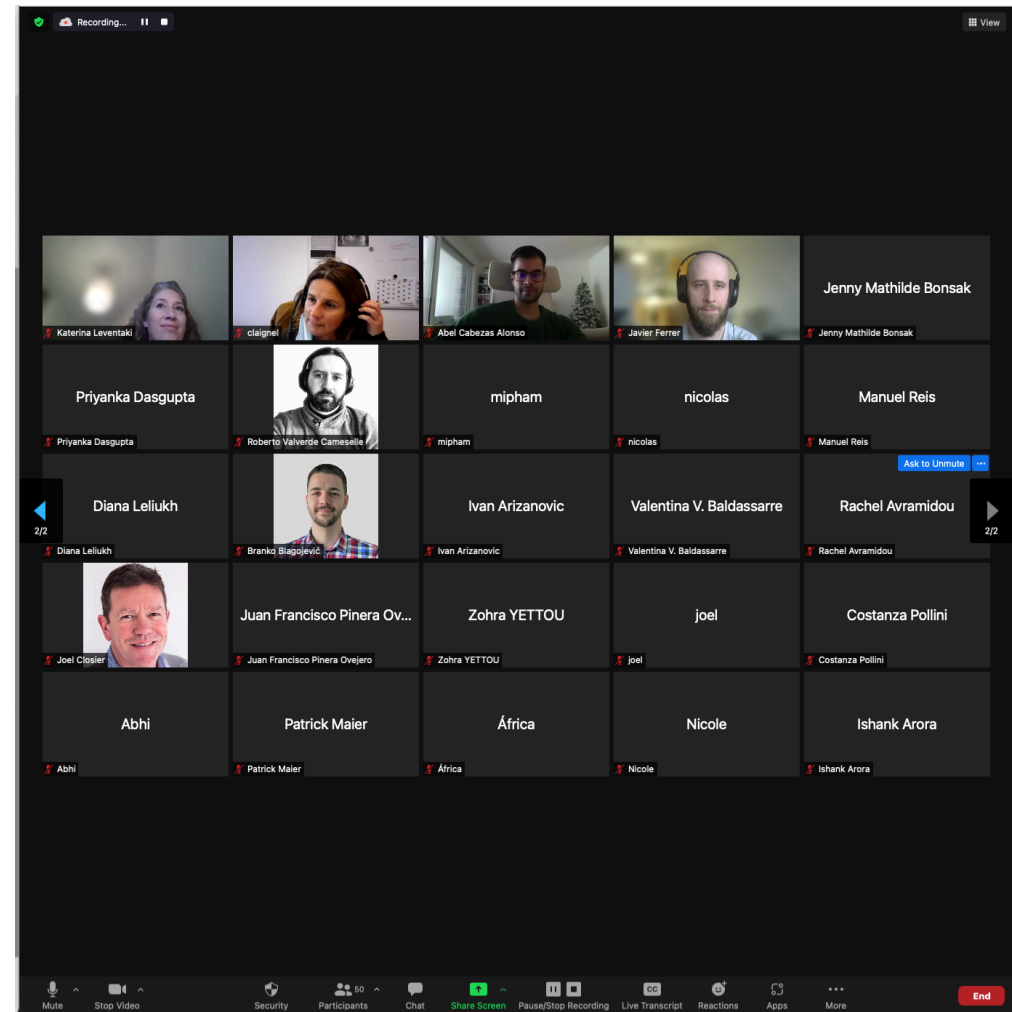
Recording...

View

Katerina Leventaki

claignel

Abel Cabezas Alonso

Javier Ferrer

Jenny Mathilde Bonsak
Jenny Mathilde Bonsak

Priyanka Dasgupta
Priyanka Dasgupta

Roberto Valverde Cameselle

mipham
mipham

nicolas
nicolas

Manuel Reis
Manuel Reis

2/2

Diana Leliukh
Diana Leliukh

Branko Blagojević

Ivan Arizanovic
Ivan Arizanovic

Valentina V. Baldassarre
Valentina V. Baldassarre

Ask to Unmute

Rachel Avramidou
Rachel Avramidou

2/2

Joel Closier

Juan Francisco Pinera Ov...
Juan Francisco Pinera Ovejero

Zohra YETTOU
Zohra YETTOU

joel
joel

Costanza Pollini
Costanza Pollini

Abhi
Abhi

Patrick Maier
Patrick Maier

África
África

Nicole
Nicole

Ishank Arora
Ishank Arora

Mute

Stop Video

Security

50
Participants

Chat

Share Screen

Pause/Stop Recording

CC
Live Transcript

Reactions

Apps

More

End